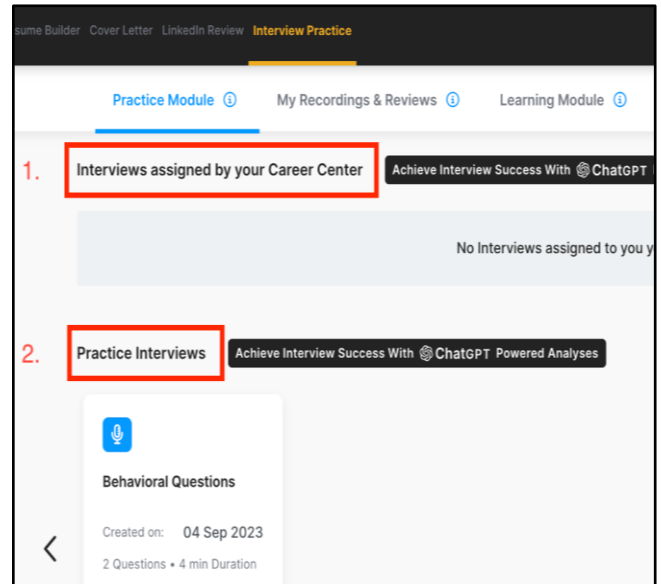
sume Builder Cover Letter LinkedIn Review Interview Practice

Practice Module ⓘ My Recordings & Reviews ⓘ Learning Module ⓘ

1. Interviews assigned by your Career Center Achieve Interview Success With ChatGPT

No Interviews assigned to you y

2. Practice Interviews Achieve Interview Success With ChatGPT Powered Analyses

Behavioral Questions

Created on: 04 Sep 2023

2 Questions • 4 min Duration